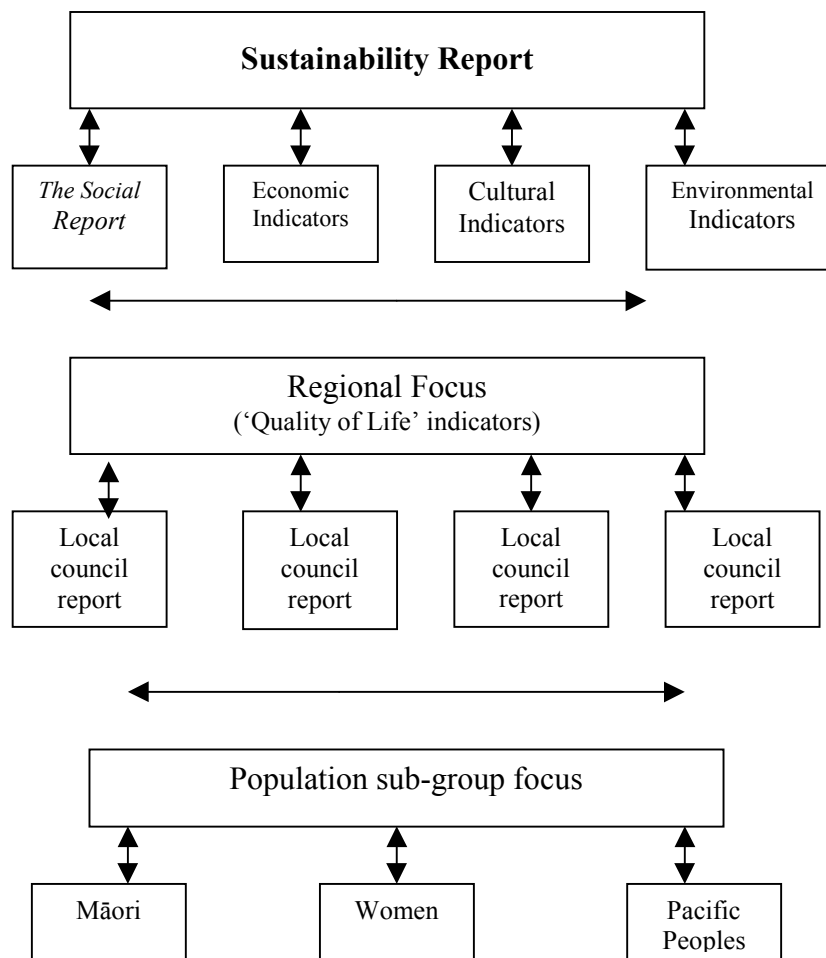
Sustainability Report

The Social Report

Economic Indicators

Cultural Indicators

Environmental Indicators

Regional Focus
('Quality of Life' indicators)

Local council report

Local council report

Local council report

Local council report

Population sub-group focus

Māori

Women

Pacific Peoples